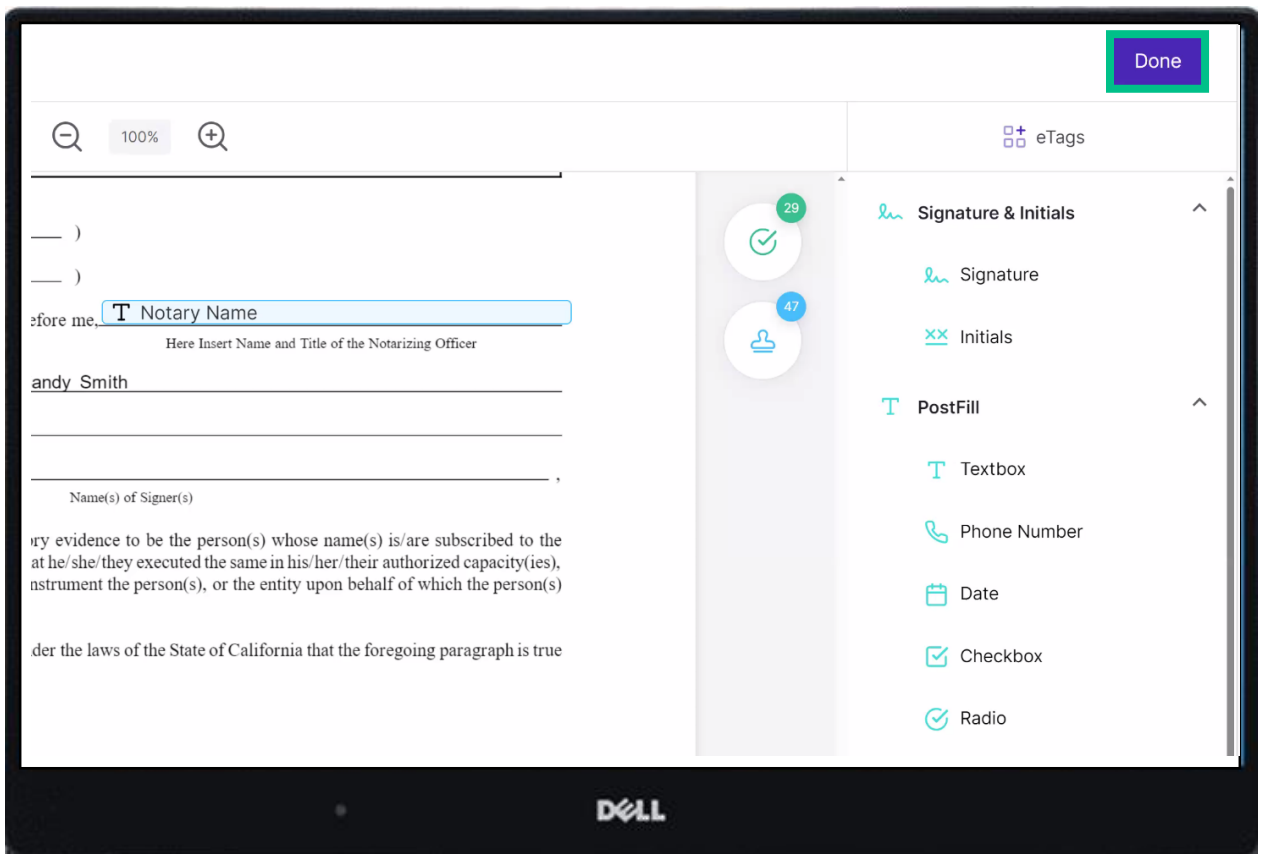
Done

100%

eTags

)

)

efore me, Notary Name

Here Insert Name and Title of the Notarizing Officer

andy Smith

,

Name(s) of Signer(s)

ory evidence to be the person(s) whose name(s) is/are subscribed to the at he/she/they executed the same in his/her/their authorized capacity(ies), nstrument the person(s), or the entity upon behalf of which the person(s)

der the laws of the State of California that the foregoing paragraph is true

29

47

Signature & Initials

Signature

Initials

PostFill

Textbox

Phone Number

Date

Checkbox

Radio

DELL